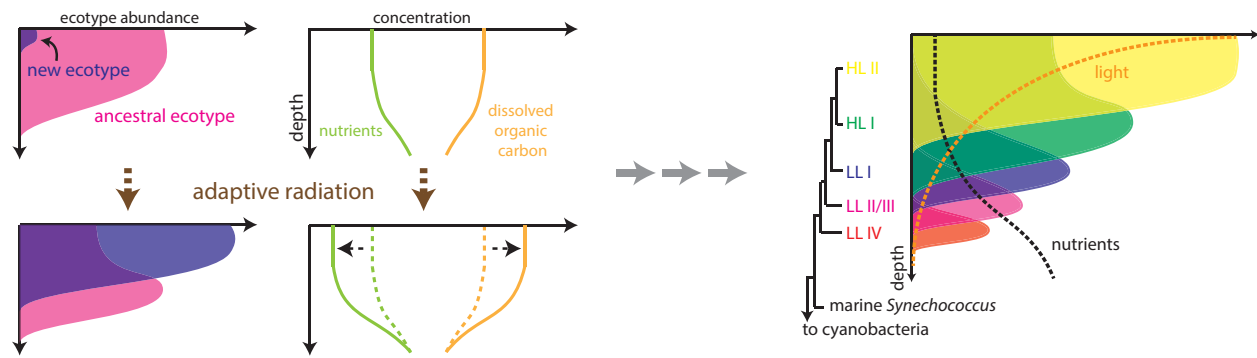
ecotype abundance

new ecotype

ancestral ecotype

concentration

depth

nutrients

dissolved organic carbon

adaptive radiation

HL II

HL I

LL I

LL II/III

LL IV

marine *Synechococcus*

to cyanobacteria

light

nutrients

depth